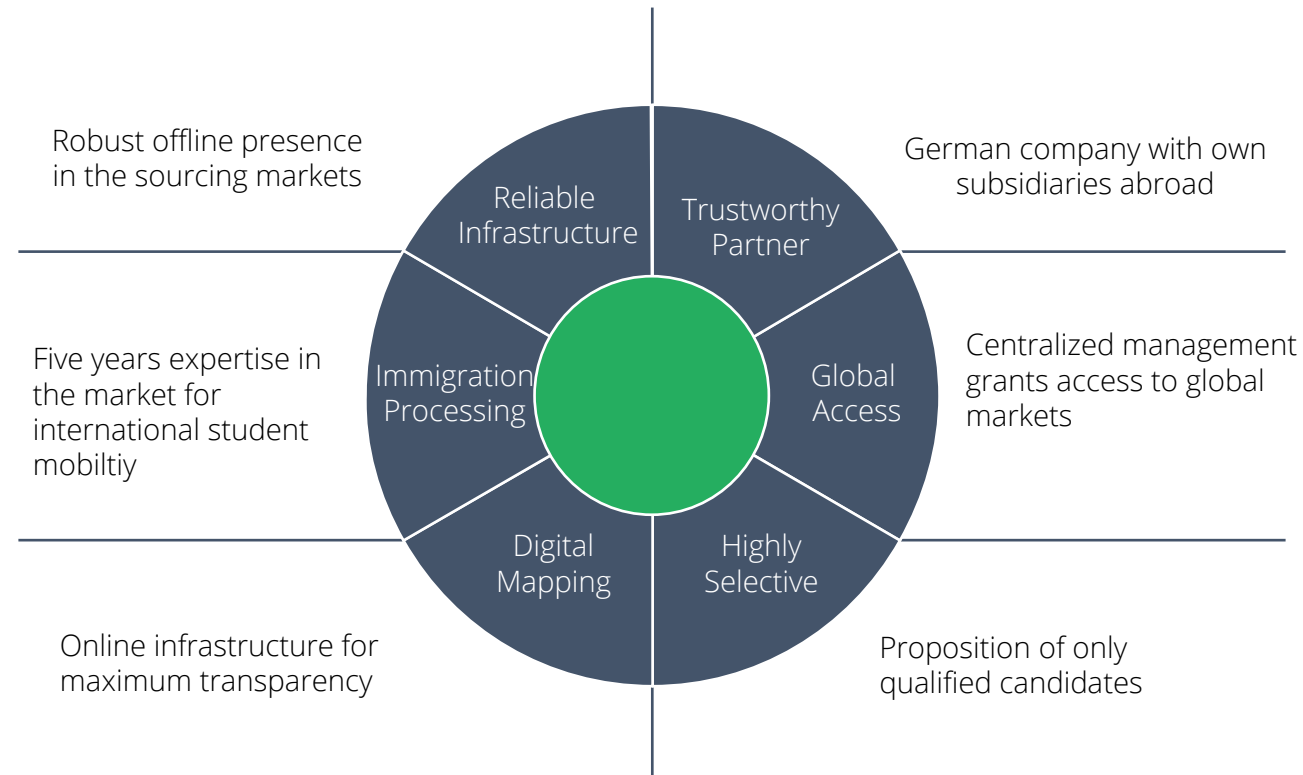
Robust offline presence in the sourcing markets

Reliable Infrastructure

Trustworthy Partner

German company with own subsidiaries abroad

Five years expertise in the market for international student mobiltiy

Immigration Processing

Global Access

Centralized management grants access to global markets

Digital Mapping

Highly Selective

Online infrastructure for maximum transparency

Proposition of only qualified candidates